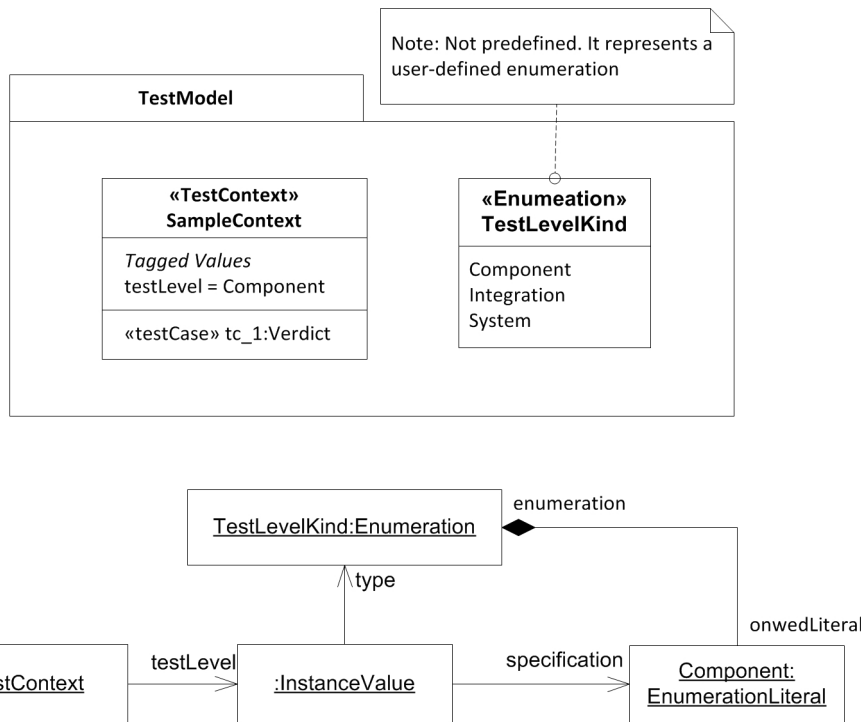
Note: Not predefined. It represents a user-defined enumeration

TestModel

«TestContext»
SampleContext

Tagged Values
testLevel = Component

«testCase» tc_1:Verdict

«Enumeation»
TestLevelKind

Component
Integration
System

TestLevelKind:Enumeration

enumeration

type

onwedLiteral

stContext

testLevel

:InstanceValue

specification

Component:
EnumerationLiteral